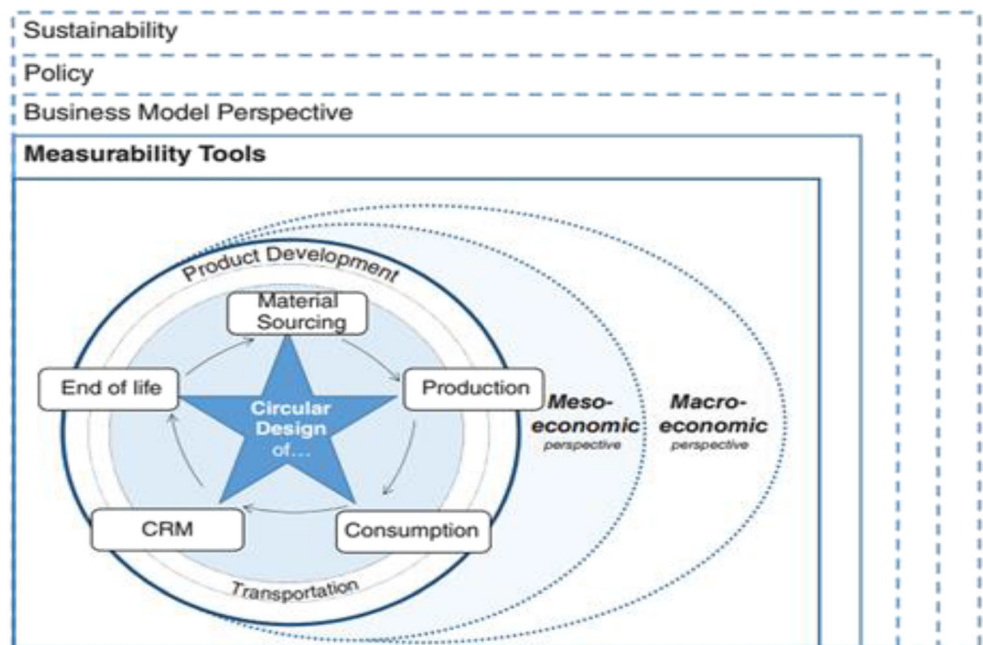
Sustainability

Policy

Business Model Perspective

Measurability Tools

Product Development

Material Sourcing

Production

End of life

Circular Design of…

Meso-economic perspective

Macro-economic perspective

CRM

Consumption

Transportation